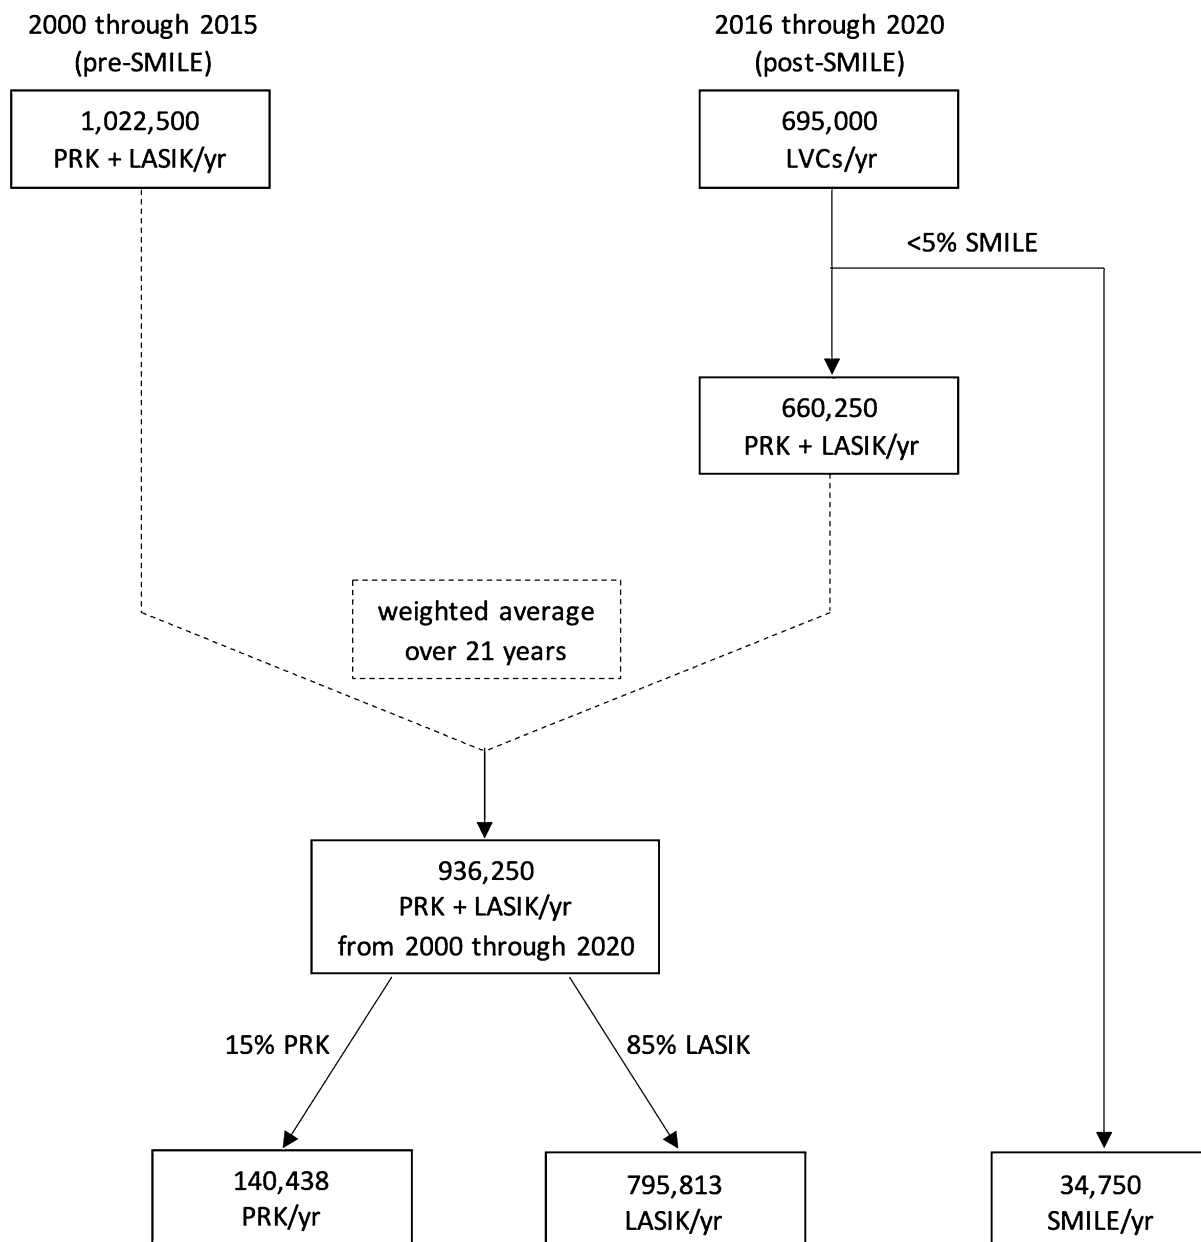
2000 through 2015
(pre-SMILE)

1,022,500
PRK + LASIK/yr

2016 through 2020
(post-SMILE)

695,000
LVCs/yr

<5% SMILE

660,250
PRK + LASIK/yr

weighted average
over 21 years

936,250
PRK + LASIK/yr
from 2000 through 2020

15% PRK

85% LASIK

140,438
PRK/yr

795,813
LASIK/yr

34,750
SMILE/yr